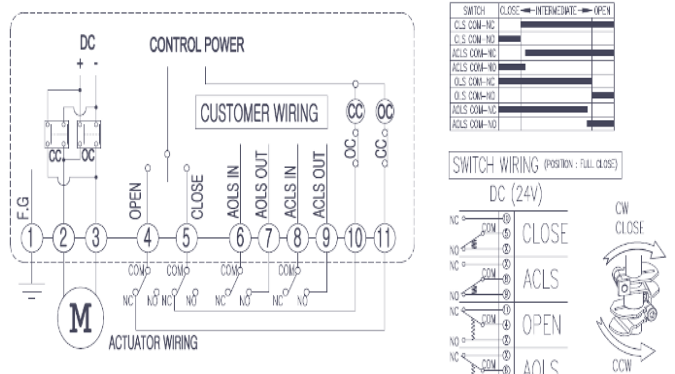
DC
+ -
CONTROL POWER
CUSTOMER WIRING
CC OC
CC OC
OC
CC
F.G
OPEN
CLOSE
AOLS IN
AOLS OUT
ACLS IN
ACLS OUT
1 2 3 4 5 6 7 8 9 10 11
COM COM COM COM
NC NO NC NO NC NO NC NO
M
ACTUATOR WIRING

| SWITCH | CLOSE ← INTERMEDIATE → OPEN |
|---|---|
| CLS COM—NC | |
| CLS COM—NO | |
| ACLS COM—NC | |
| ACLS COM—NO | |
| OLS COM—NC | |
| OLS COM—NO | |
| AOLS COM—NC | |
| AOLS COM—NO | |

SWITCH WIRING (POSITION : FULL CLOSE)
DC (24V)
NC COM NO
CLOSE
ACLS
OPEN
AOLS
CW
CLOSE
CCW